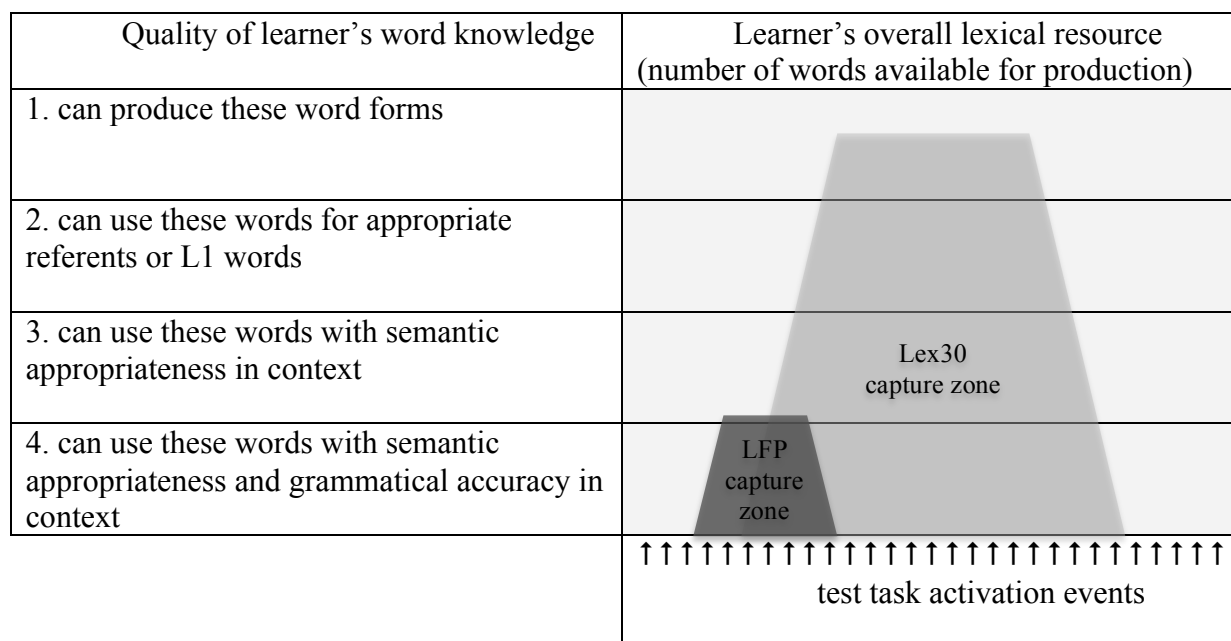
| Quality of learner's word knowledge | Learner's overall lexical resource (number of words available for production) |
|---|---|
| 1. can produce these word forms | |
| 2. can use these words for appropriate referents or L1 words | |
| 3. can use these words with semantic appropriateness in context | Lex30 capture zone |
| 4. can use these words with semantic appropriateness and grammatical accuracy in context | LFP capture zone |
| | ↑↑↑↑↑↑↑↑↑↑↑↑↑↑↑↑↑↑↑↑↑↑↑↑↑↑↑↑↑↑↑↑↑ test task activation events |